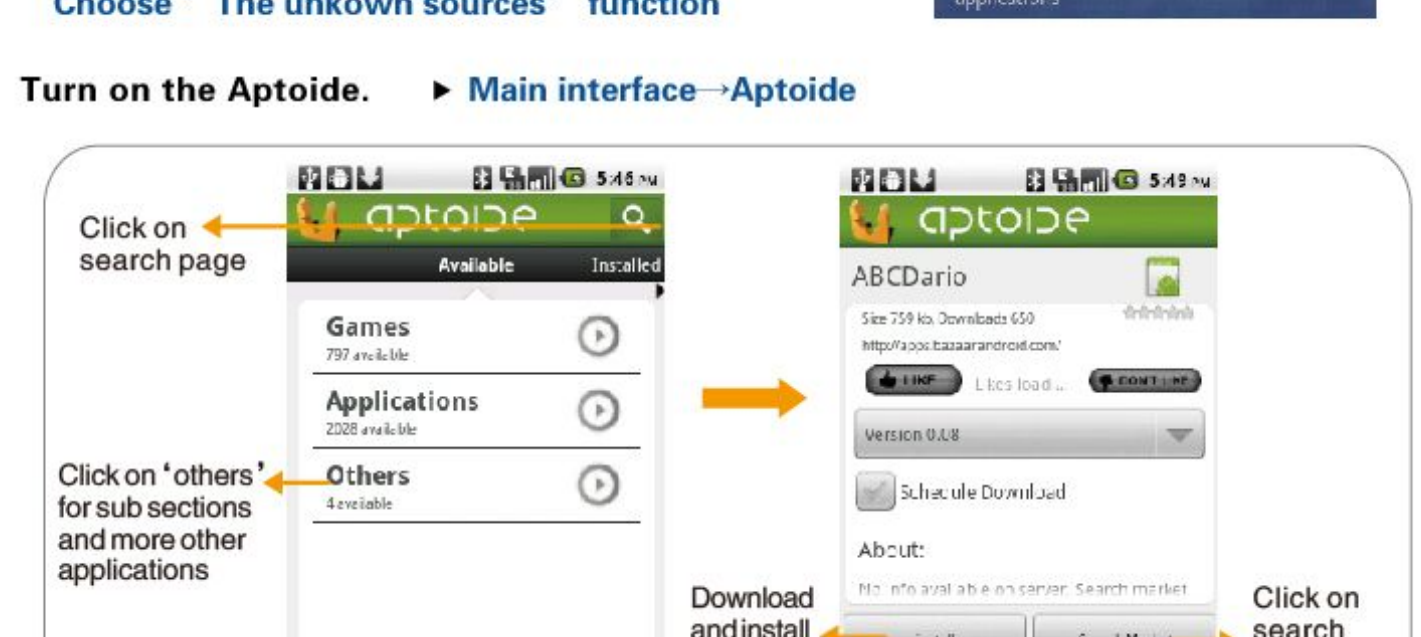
Choose The unkown sources function

Turn on the Aptoide. ▸ Main interface→Aptoide

Click on search page

5:46 PM

aptoide

Available

Installed

Games
797 available

Applications
2028 available

Others
4 available

Click on 'others' for sub sections and more other applications

5:49 PM

aptoide

ABCDario

Size 759 kb, Downloads 650

http://apps.bazaarandroid.com/

LIKE

Likes load...

DONT LIKE

Version 0.0.8

Schedule Download

About:

No info available on server. Search market

Download and install

Click on search